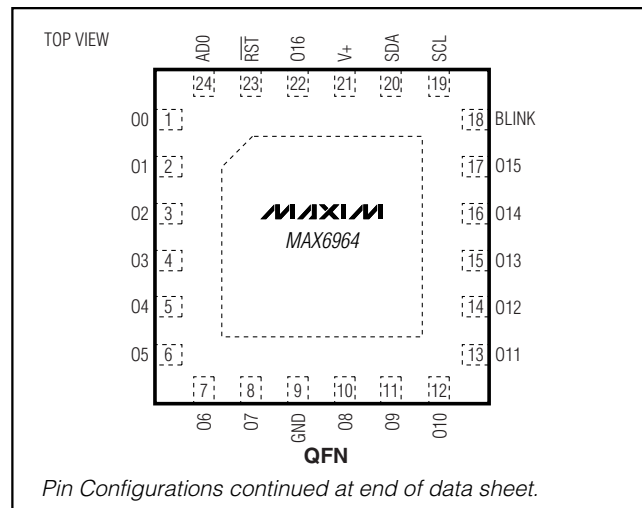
TOP VIEW

AD0 $\overline{RST}$ O16 V+ SDA SCL

24 23 22 21 20 19

O0 1
O1 2
O2 3
O3 4
O4 5
O5 6

18 BLINK
17 O15
16 O14
15 O13
14 O12
13 O11

MAXIM
MAX6964

7 8 9 10 11 12

O6 O7 GND O8 O9 O10

QFN

Pin Configurations continued at end of data sheet.